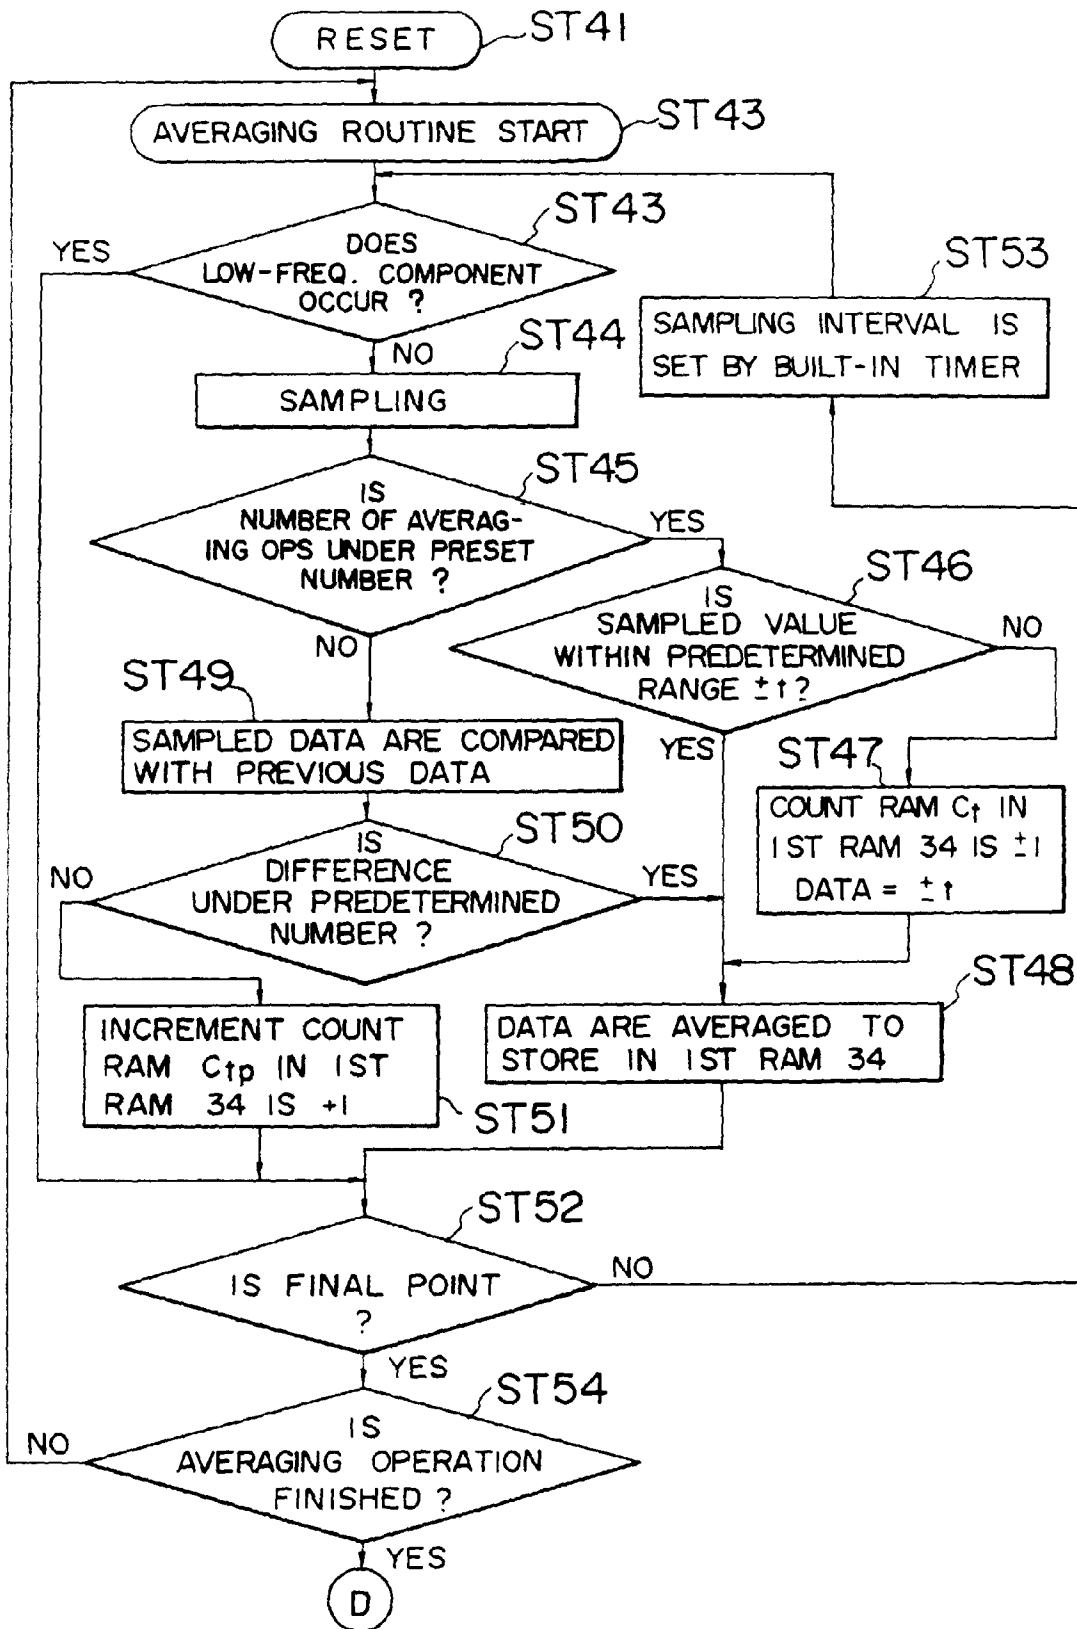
RESET ST41

AVERAGING ROUTINE START ST43

ST43
DOES LOW-FREQ. COMPONENT OCCUR ?
YES
NO

ST53
SAMPLING INTERVAL IS SET BY BUILT-IN TIMER

ST44
SAMPLING

ST45
IS NUMBER OF AVERAGING OPS UNDER PRESET NUMBER ?
YES
NO

ST46
IS SAMPLED VALUE WITHIN PREDETERMINED RANGE $\pm t$?
NO
YES

ST49
SAMPLED DATA ARE COMPARED WITH PREVIOUS DATA

ST47
COUNT RAM $C_t$ IN 1ST RAM 34 IS $\pm 1$
DATA = $\pm t$

ST50
IS DIFFERENCE UNDER PREDETERMINED NUMBER ?
NO
YES

ST48
INCREMENT COUNT RAM $C_{tp}$ IN 1ST RAM 34 IS +1
ST51

DATA ARE AVERAGED TO STORE IN 1ST RAM 34

ST52
IS FINAL POINT ?
NO
YES

ST54
IS AVERAGING OPERATION FINISHED ?
NO
YES

D